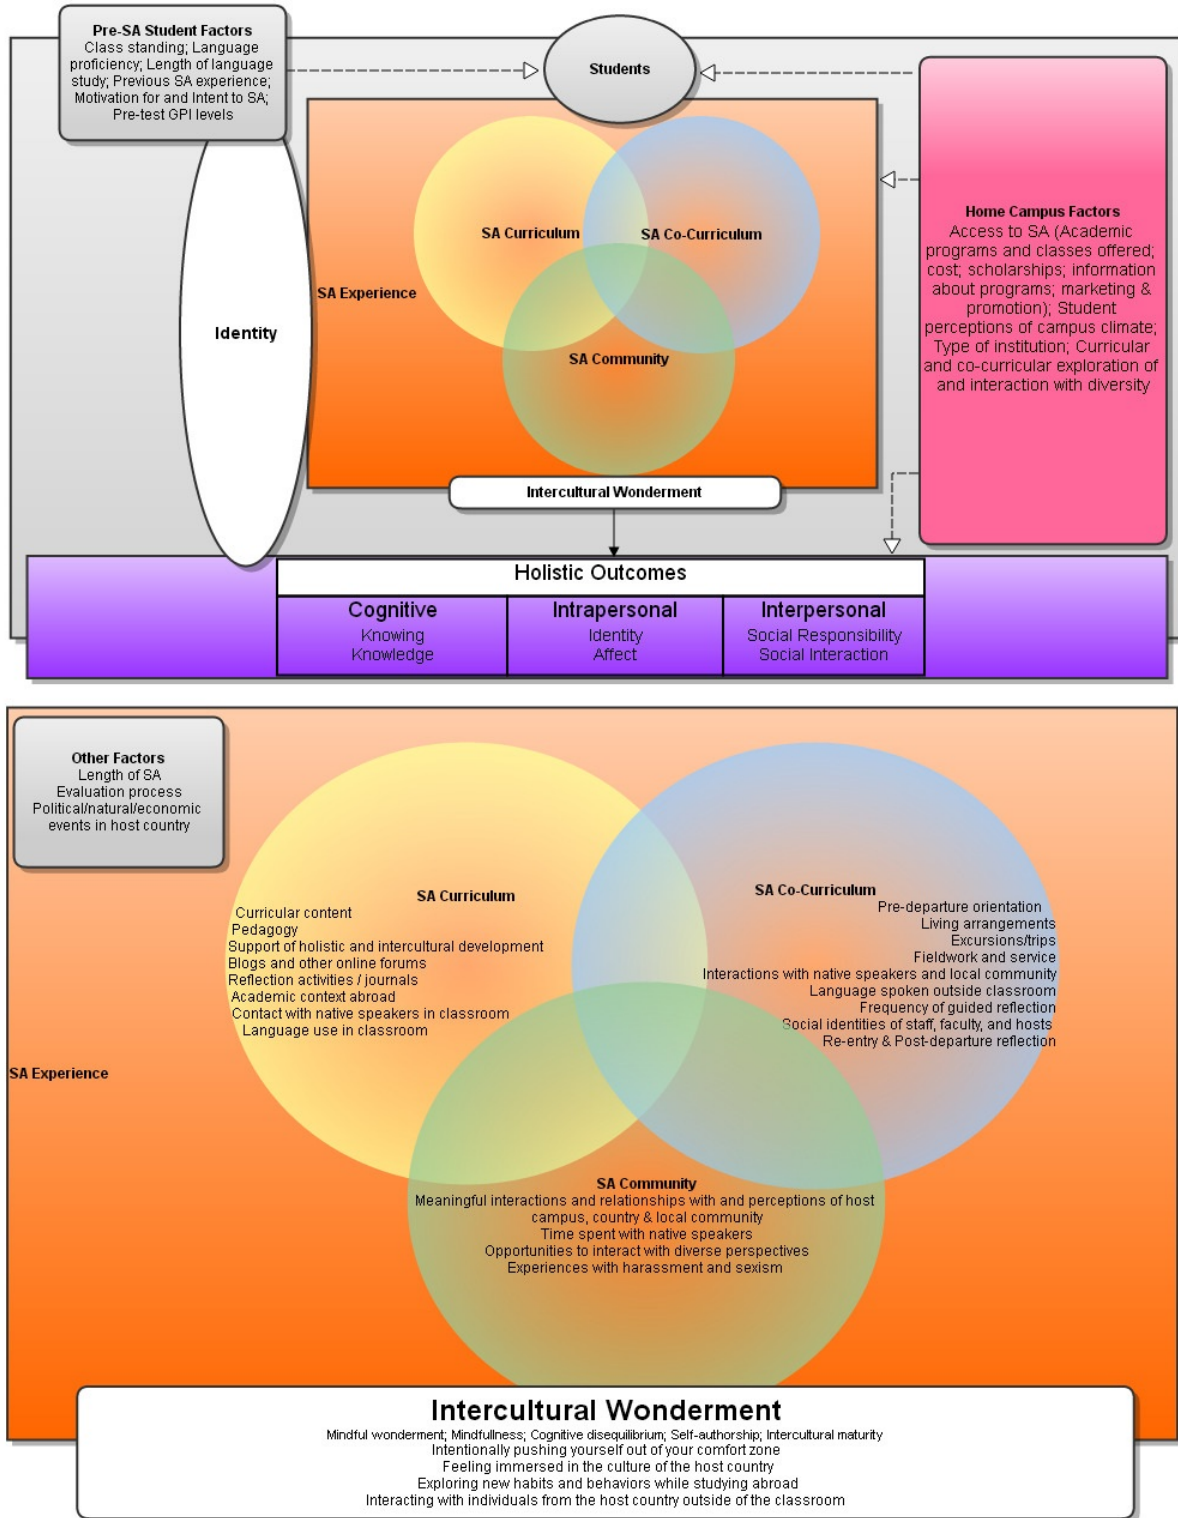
Pre-SA Student Factors
Class standing; Language proficiency; Length of language study; Previous SA experience; Motivation for and Intent to SA; Pre-test GPI levels

Students

Home Campus Factors
Access to SA (Academic programs and classes offered; cost; scholarships; information about programs; marketing & promotion); Student perceptions of campus climate; Type of institution; Curricular and co-curricular exploration of and interaction with diversity

Identity

SA Experience

SA Curriculum

SA Co-Curriculum

SA Community

Intercultural Wonderment

Holistic Outcomes

| Cognitive | Intrapersonal | Interpersonal |
|---|---|---|
| Knowing<br>Knowledge | Identity<br>Affect | Social Responsibility<br>Social Interaction |

Other Factors
Length of SA
Evaluation process
Political/natural/economic events in host country

SA Curriculum
Curricular content
Pedagogy
Support of holistic and intercultural development
Blogs and other online forums
Reflection activities / journals
Academic context abroad
Contact with native speakers in classroom
Language use in classroom

SA Co-Curriculum
Pre-departure orientation
Living arrangements
Excursions/trips
Fieldwork and service
Interactions with native speakers and local community
Language spoken outside classroom
Frequency of guided reflection
Social identities of staff, faculty, and hosts
Re-entry & Post-departure reflection

SA Experience

SA Community
Meaningful interactions and relationships with and perceptions of host campus, country & local community
Time spent with native speakers
Opportunities to interact with diverse perspectives
Experiences with harassment and sexism

Intercultural Wonderment
Mindful wonderment; Mindfullness; Cognitive disequilibrium; Self-authorship; Intercultural maturity
Intentionally pushing yourself out of your comfort zone
Feeling immersed in the culture of the host country
Exploring new habits and behaviors while studying abroad
Interacting with individuals from the host country outside of the classroom